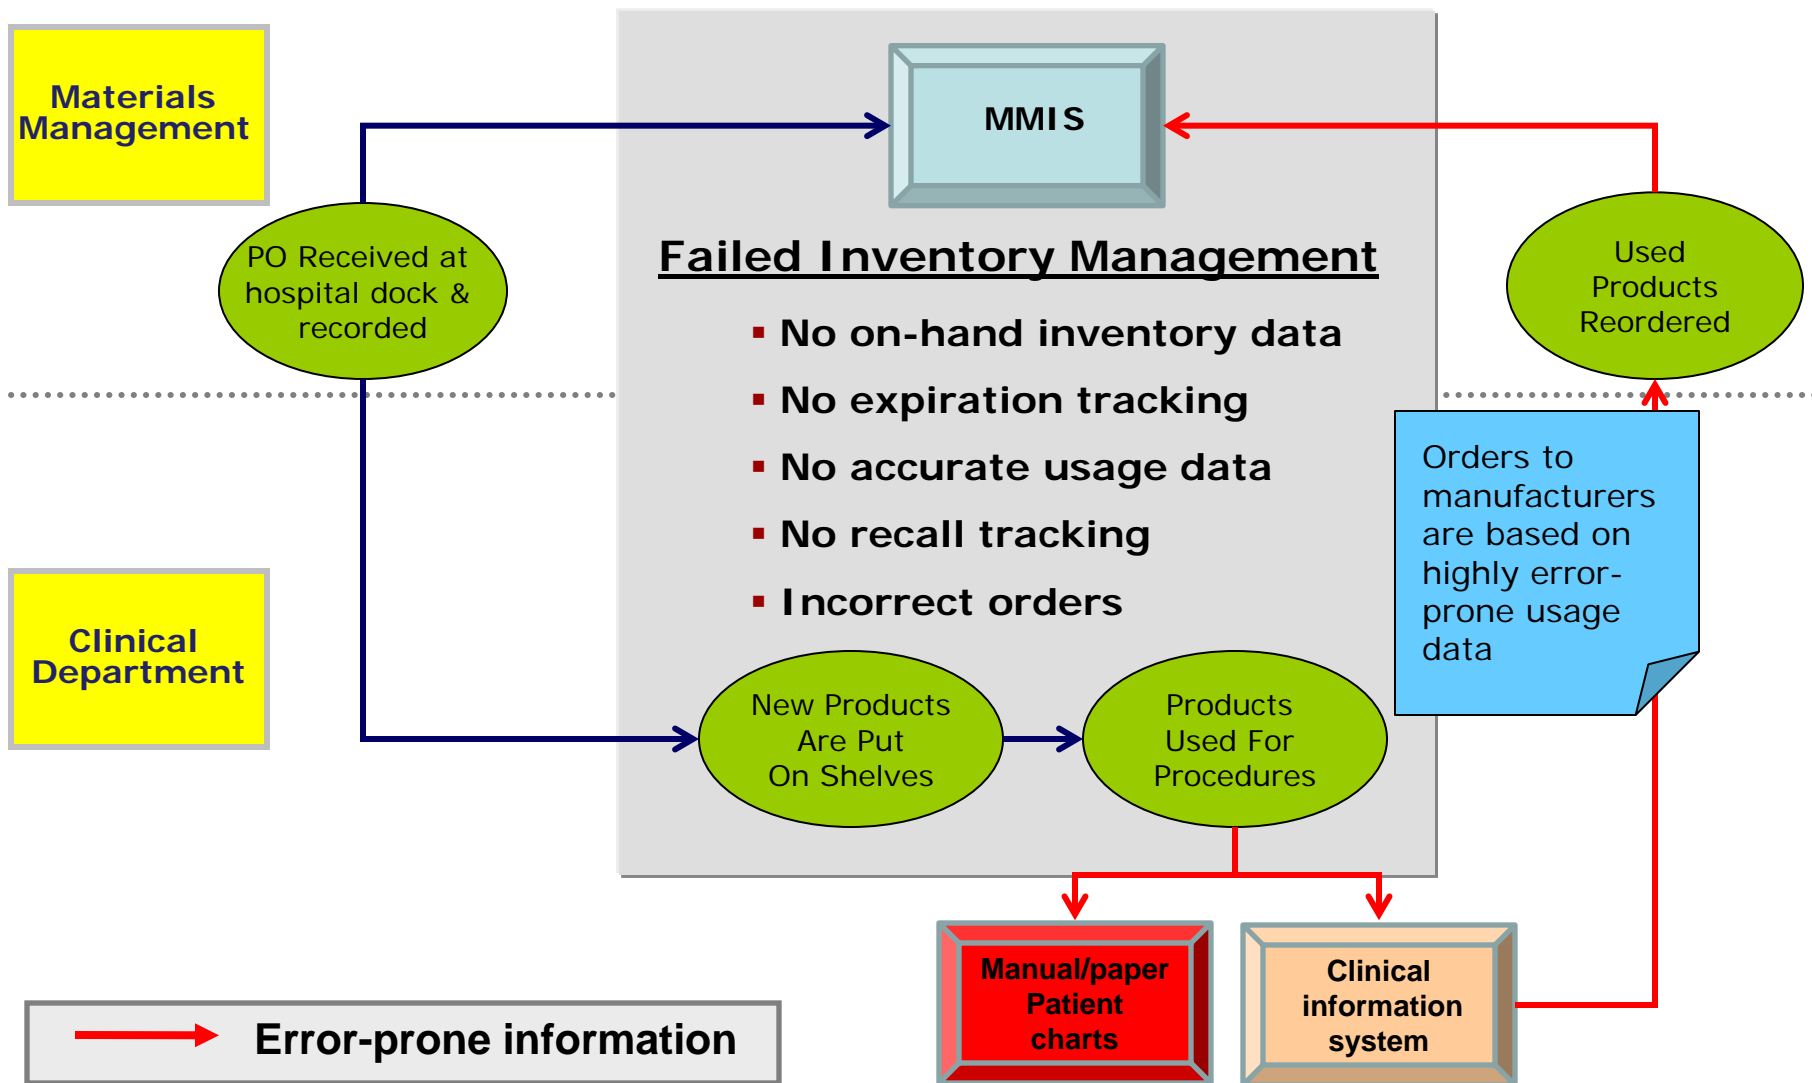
Materials Management

MMIS

PO Received at hospital dock & recorded

Failed Inventory Management

- No on-hand inventory data
- No expiration tracking
- No accurate usage data
- No recall tracking
- Incorrect orders

Used Products Reordered

Orders to manufacturers are based on highly error-prone usage data

Clinical Department

New Products Are Put On Shelves

Products Used For Procedures

Manual/paper Patient charts

Clinical information system

Error-prone information